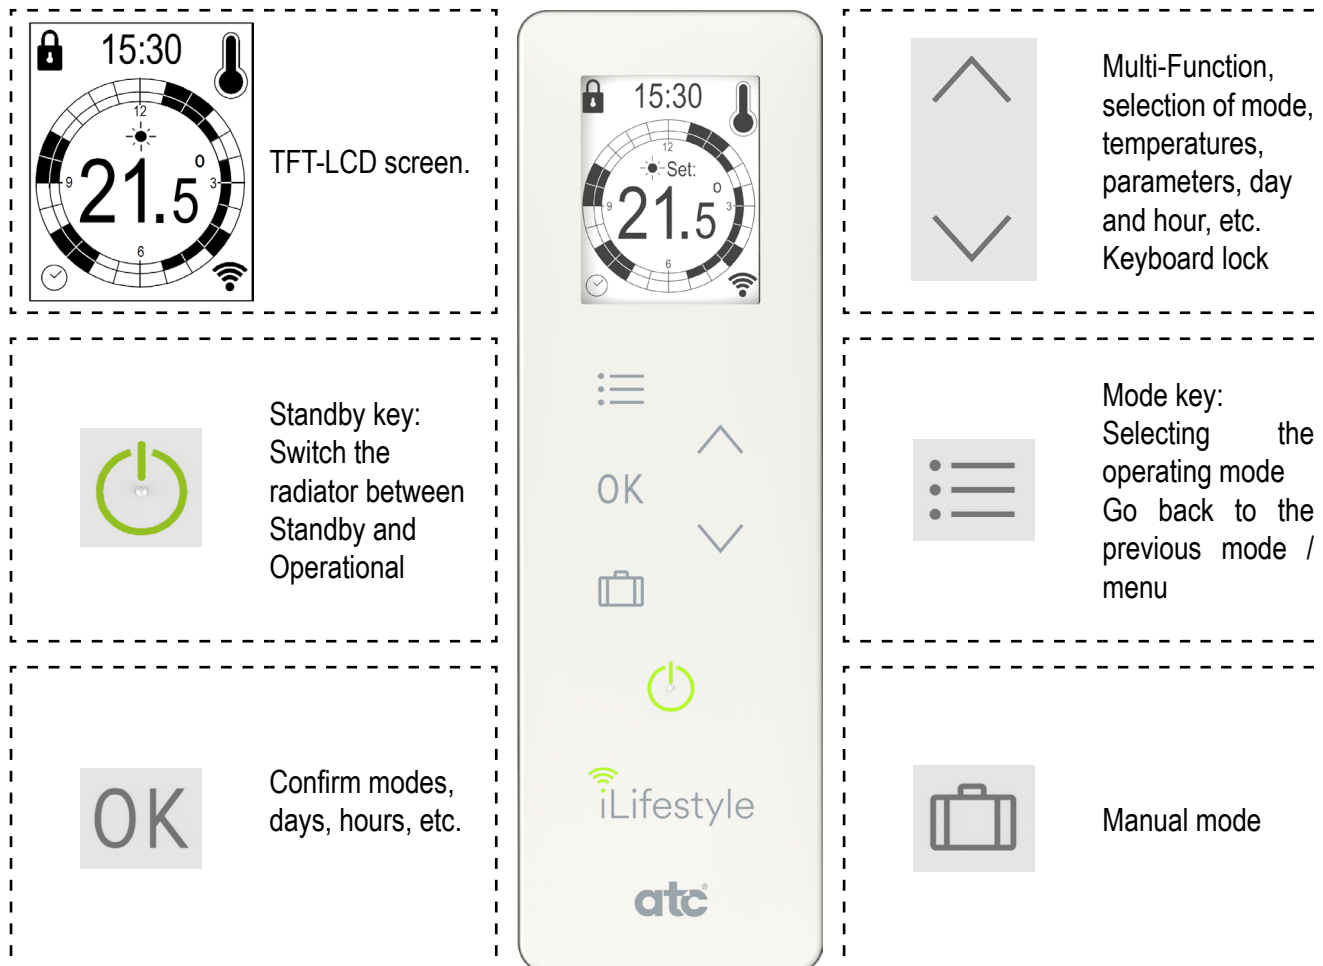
15:30

12

9

3

6

21.5

o

TFT-LCD screen.

15:30

12

Set:

21.5

o

9

3

6

OK

iLifestyle

atc

Multi-Function, selection of mode, temperatures, parameters, day and hour, etc. Keyboard lock

Standby key: Switch the radiator between Standby and Operational

Mode key: Selecting the operating mode Go back to the previous mode / menu

OK

Confirm modes, days, hours, etc.

Manual mode